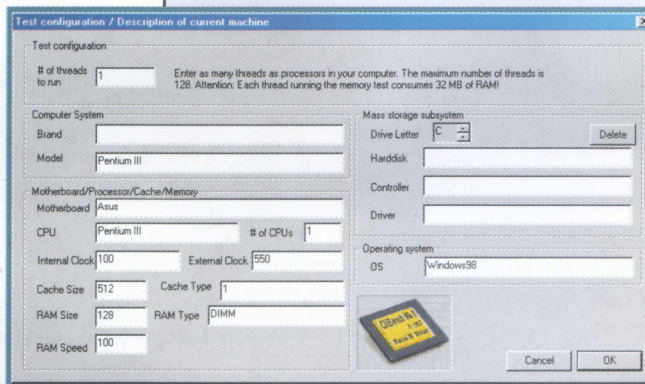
Test configuration / Description of current machine

Test configuration

# of threads to run 1

Enter as many threads as processors in your computer. The maximum number of threads is 128. Attention: Each thread running the memory test consumes 32 MB of RAM!

Computer System

Brand

Model Pentium III

Motherboard/Processor/Cache/Memory

Motherboard Asus

CPU Pentium III

# of CPUs 1

Internal Clock 100

External Clock 550

Cache Size 512

Cache Type 1

RAM Size 128

RAM Type DIMM

RAM Speed 100

Mass storage subsystem

Drive Letter C

Delete

Harddisk

Controller

Driver

Operating system

OS Windows98

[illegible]

Cancel

OK